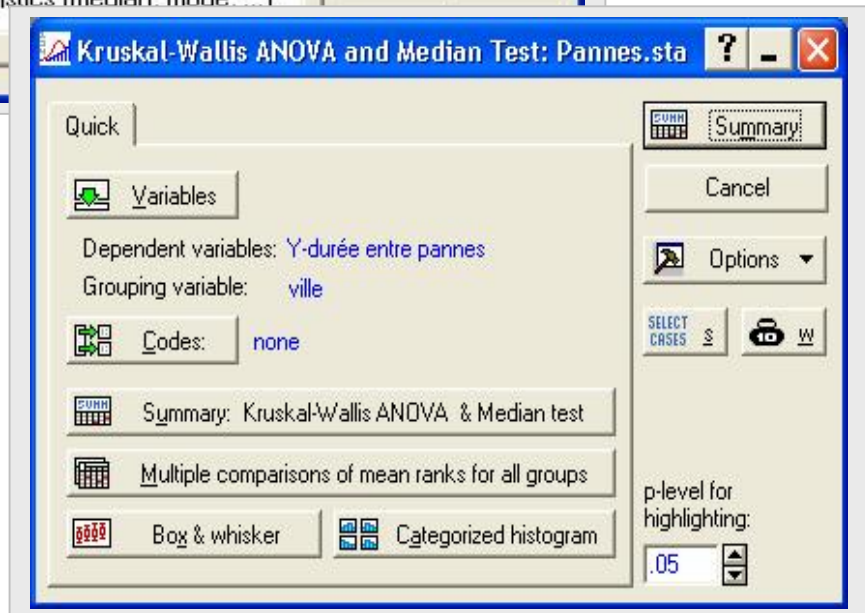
Kruskal-Wallis ANOVA and Median Test: Pannes.sta

Quick

Variables

Dependent variables: Y-durée entre pannes
Grouping variable: ville

Codes: none

Summary: Kruskal-Wallis ANOVA & Median test

Multiple comparisons of mean ranks for all groups

Box & whisker

Categorized histogram

Summary

Cancel

Options

SELECT CASES S

W

p-level for highlighting:

.05